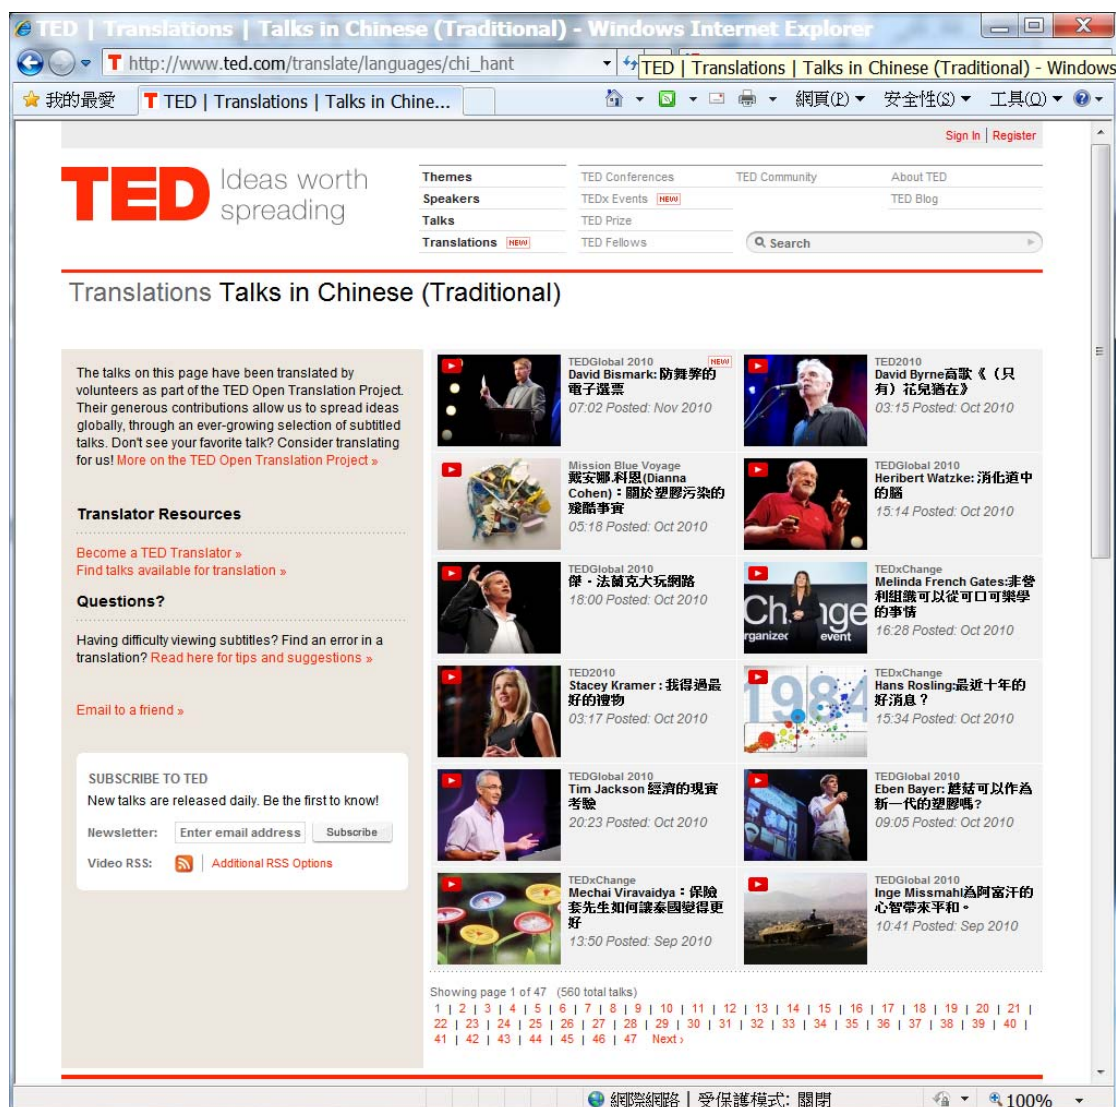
TED | Translations | Talks in Chinese (Traditional) - Windows Internet Explorer

http://www.ted.com/translate/languages/chi_hant

TED | Translations | Talks in Chinese (Traditional) - Windows

我的最愛 TED | Translations | Talks in Chine...

網頁(P) 安全性(S) 工具(O)

Sign In | Register

TED Ideas worth spreading

Themes
Speakers
Talks
Translations NEW

TED Conferences
TEDx Events NEW
TED Prize
TED Fellows

TED Community

About TED
TED Blog

Search

Translations Talks in Chinese (Traditional)

The talks on this page have been translated by volunteers as part of the TED Open Translation Project. Their generous contributions allow us to spread ideas globally, through an ever-growing selection of subtitled talks. Don't see your favorite talk? Consider translating for us! More on the TED Open Translation Project »

Translator Resources

Become a TED Translator »
Find talks available for translation »

Questions?

Having difficulty viewing subtitles? Find an error in a translation? Read here for tips and suggestions »

Email to a friend »

SUBSCRIBE TO TED
New talks are released daily. Be the first to know!
Newsletter: Enter email address Subscribe
Video RSS: Additional RSS Options

TEDGlobal 2010 NEW
David Bismark: 防舞弊的電子選票
07:02 Posted: Nov 2010

TED2010
David Byrne高歌《(只有)花兒猶在》
03:15 Posted: Oct 2010

Mission Blue Voyage
戴安娜.科恩(Dianna Cohen):關於塑膠污染的殘酷事實
05:18 Posted: Oct 2010

TEDGlobal 2010
Heribert Watzke: 消化道中的腦
15:14 Posted: Oct 2010

TEDGlobal 2010
傑.法蘭克大玩網路
18:00 Posted: Oct 2010

TEDxChange
Melinda French Gates:非營利組織可以從可口可樂學的事情
16:28 Posted: Oct 2010

TED2010
Stacey Kramer : 我得過最好的禮物
03:17 Posted: Oct 2010

TEDxChange
Hans Rosling:最近十年的好消息?
15:34 Posted: Oct 2010

TEDGlobal 2010
Tim Jackson 經濟的現實考驗
20:23 Posted: Oct 2010

TEDGlobal 2010
Eben Bayer: 蘑菇可以作為新一代的塑膠嗎?
09:05 Posted: Oct 2010

TEDxChange
Mechai Viravaidya:保險套先生如何讓泰國變得更好
13:50 Posted: Sep 2010

TEDGlobal 2010
Inge Missmahl為阿富汗的心智帶來平和。
10:41 Posted: Sep 2010

Showing page 1 of 47 (560 total talks)
1 | 2 | 3 | 4 | 5 | 6 | 7 | 8 | 9 | 10 | 11 | 12 | 13 | 14 | 15 | 16 | 17 | 18 | 19 | 20 | 21 | 22 | 23 | 24 | 25 | 26 | 27 | 28 | 29 | 30 | 31 | 32 | 33 | 34 | 35 | 36 | 37 | 38 | 39 | 40 | 41 | 42 | 43 | 44 | 45 | 46 | 47 Next ›

網際網路 | 受保護模式: 關閉 100%